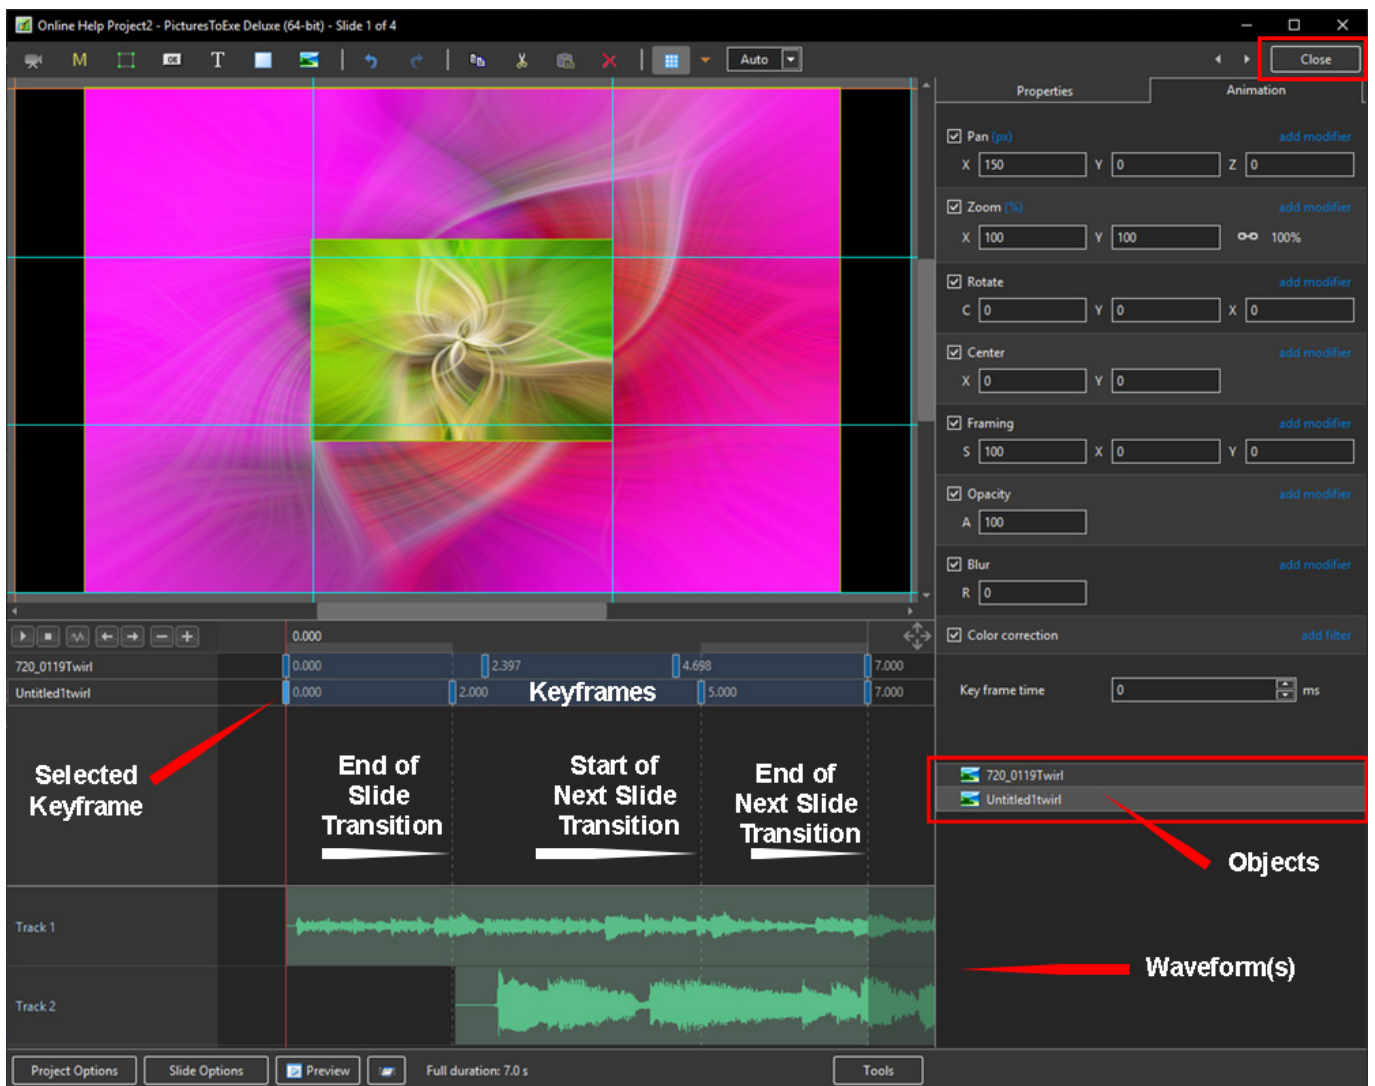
Online Help Project2 - PicturesToExe Deluxe (64-bit) - Slide 1 of 4

M T Auto Close

Properties Animation

Pan (px) add modifier
X 150 Y 0 Z 0

Zoom (%) add modifier
X 100 Y 100 100%

Rotate add modifier
C 0 Y 0 X 0

Center add modifier
X 0 Y 0

Framing add modifier
S 100 X 0 Y 0

Opacity add modifier
A 100

Blur add modifier
R 0

Color correction add filter

Key frame time 0 ms

0.000

720_0119Twirl 0.000 2.397 4.698 7.000
Untitled1twirl 0.000 2.000 Keyframes 5.000 7.000

Selected Keyframe

End of Slide Transition

Start of Next Slide Transition

End of Next Slide Transition

720_0119Twirl
Untitled1twirl

Objects

Track 1

Track 2

Waveform(s)

Project Options Slide Options Preview Full duration: 7.0 s Tools